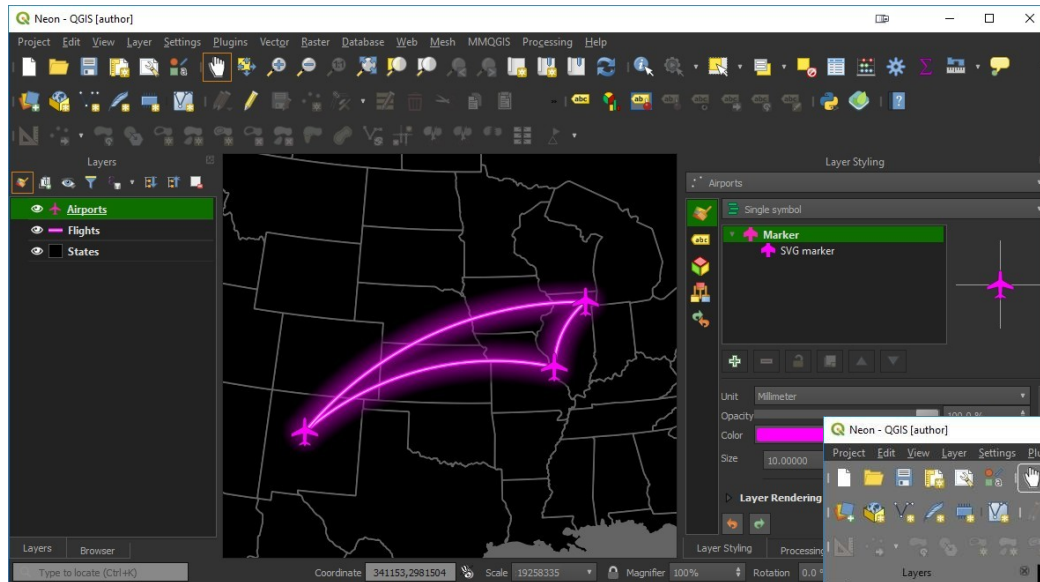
Neon - QGIS [author]

Project Edit View Layer Settings Plugins Vector Raster Database Web Mesh MMQGIS Processing Help

Layers

Airports
Flights
States

Layers Browser

Type to locate (Ctrl+K)

Coordinate 341153,2981504 Scale 19258335 Magnifier 100% Rotation 0.0

Layer Styling

Airports

Single symbol

Marker
SVG marker

Unit Millimeter
Opacity 100.0 %
Color
Size 10.00000

Layer Rendering

Layer Styling Processing

Neon - QGIS [author]

Project Edit View Layer Settings Plu

Layers